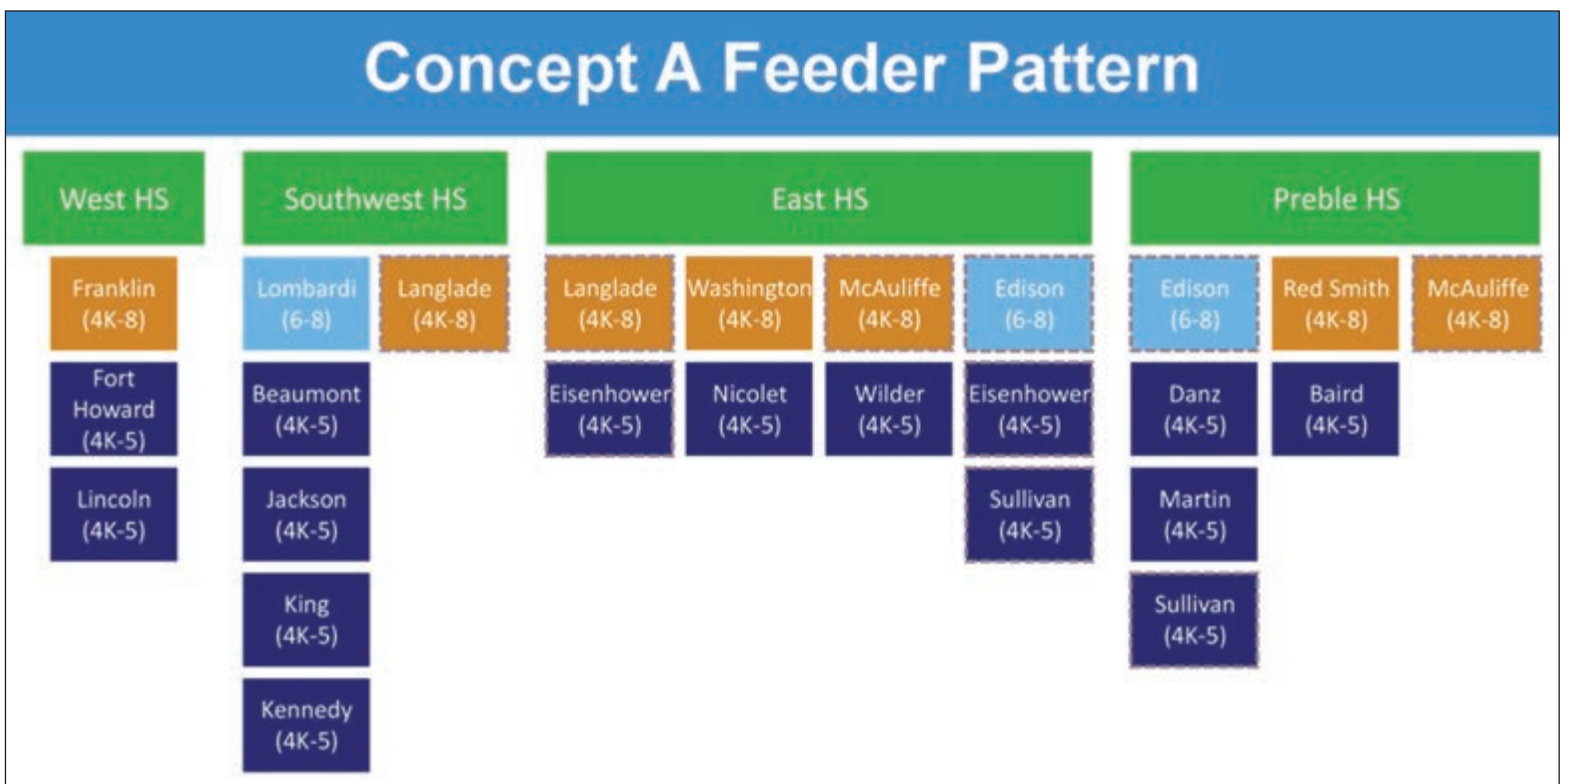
Concept A Feeder Pattern

West HS

Franklin (4K-8)

Fort Howard (4K-5)

Lincoln (4K-5)

Southwest HS

Lombardi (6-8)

Langlade (4K-8)

Beaumont (4K-5)

Jackson (4K-5)

King (4K-5)

Kennedy (4K-5)

East HS

Langlade (4K-8)

Washington (4K-8)

McAuliffe (4K-8)

Edison (6-8)

Eisenhower (4K-5)

Nicolet (4K-5)

Wilder (4K-5)

Eisenhower (4K-5)

Sullivan (4K-5)

Preble HS

Edison (6-8)

Red Smith (4K-8)

McAuliffe (4K-8)

Danz (4K-5)

Baird (4K-5)

Martin (4K-5)

Sullivan (4K-5)